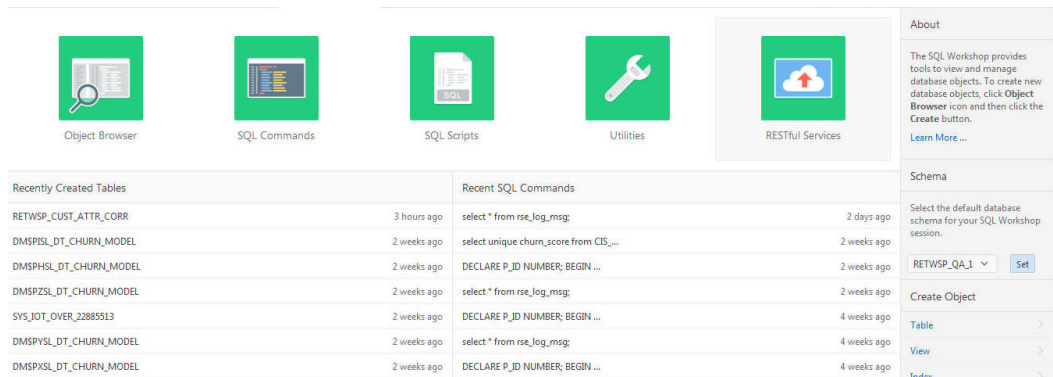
Object Browser

SQL Commands

SQL

SQL Scripts

Utilities

RESTful Services

About

The SQL Workshop provides tools to view and manage database objects. To create new database objects, click **Object Browser** icon and then click the **Create** button.

Learn More ...

| Recently Created Tables | |
|---|---|
| RETWSP_CUST_ATTR_CORR | 3 hours ago |
| DM$PISL_DT_CHURN_MODEL | 2 weeks ago |
| DM$PHSL_DT_CHURN_MODEL | 2 weeks ago |
| DM$PZSL_DT_CHURN_MODEL | 2 weeks ago |
| SYS_IOT_OVER_22885513 | 2 weeks ago |
| DM$PYSL_DT_CHURN_MODEL | 2 weeks ago |
| DM$PXSL_DT_CHURN_MODEL | 2 weeks ago |

| Recent SQL Commands | |
|---|---|
| select * from rse_log_msg; | 2 days ago |
| select unique churn_score from CIS_... | 2 weeks ago |
| DECLARE P_ID NUMBER; BEGIN ... | 2 weeks ago |
| select * from rse_log_msg; | 2 weeks ago |
| DECLARE P_ID NUMBER; BEGIN ... | 4 weeks ago |
| select * from rse_log_msg; | 4 weeks ago |
| DECLARE P_ID NUMBER; BEGIN ... | 4 weeks ago |

Schema

Select the default database schema for your SQL Workshop session.

RETWSP_QA_1

Set

Create Object

Table

View

Index